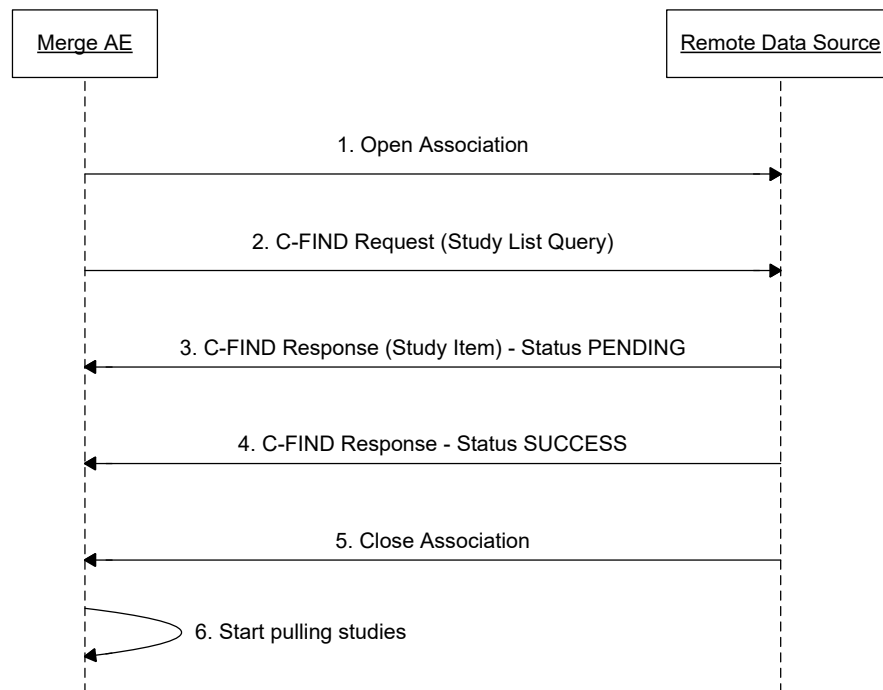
Merge AE

Remote Data Source

1. Open Association

2. C-FIND Request (Study List Query)

3. C-FIND Response (Study Item) - Status PENDING

4. C-FIND Response - Status SUCCESS

5. Close Association

6. Start pulling studies